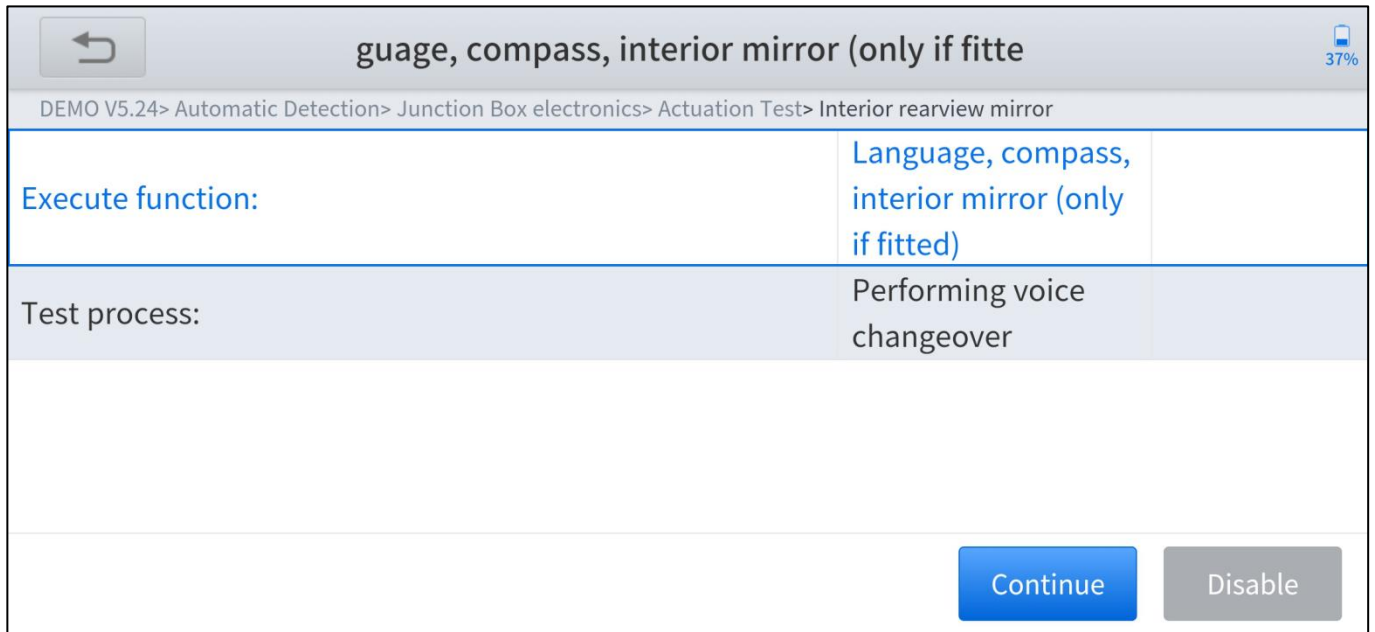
guage, compass, interior mirror (only if fitte

37%

DEMO V5.24> Automatic Detection> Junction Box electronics> Actuation Test> Interior rearview mirror

| | | |
|---|---|---|
| Execute function: | Language, compass, interior mirror (only if fitted) | |
| Test process: | Performing voice changeover | |

Continue

Disable